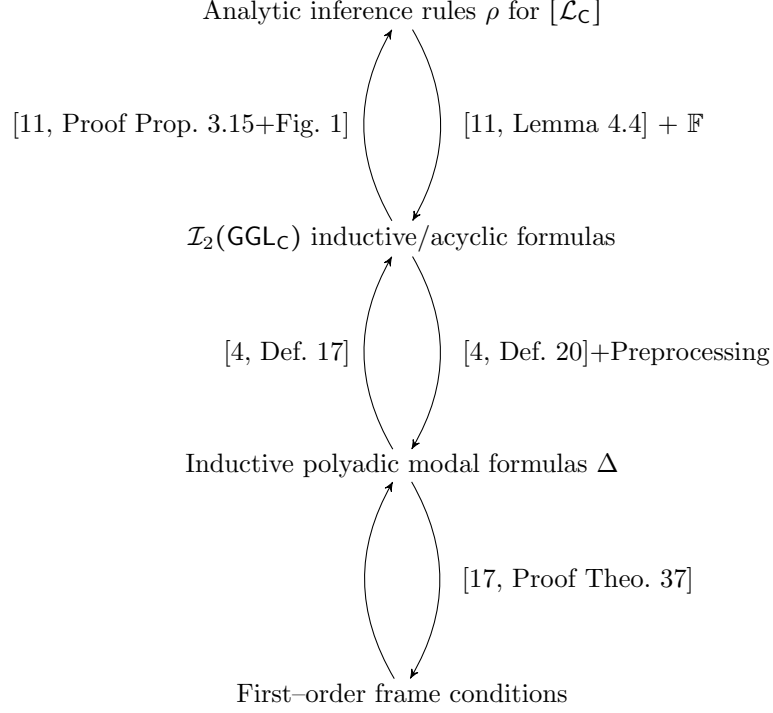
Analytic inference rules $\rho$ for $[\mathcal{L}_{\mathsf{C}}]$

[11, Proof Prop. 3.15+Fig. 1]

[11, Lemma 4.4] + $\mathbb{F}$

$\mathcal{I}_2(\mathsf{GGL}_{\mathsf{C}})$ inductive/acyclic formulas

[4, Def. 17]

[4, Def. 20]+Preprocessing

Inductive polyadic modal formulas $\Delta$

[17, Proof Theo. 37]

First–order frame conditions